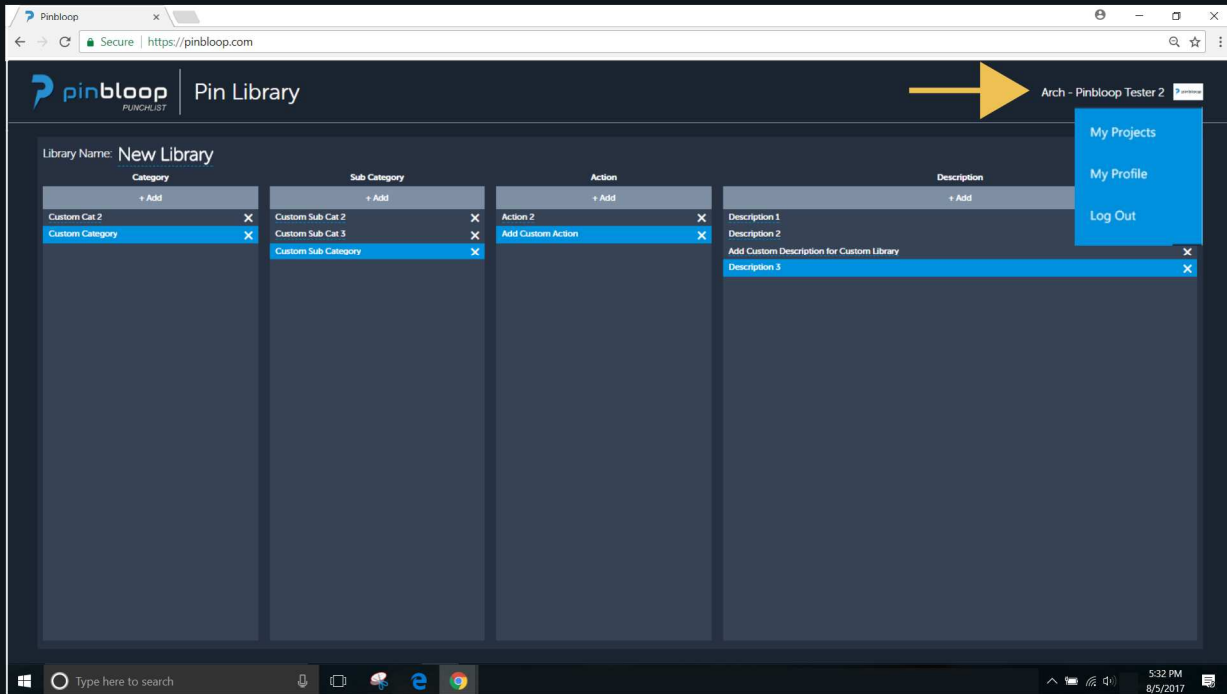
Pinbloop ×

Secure | https://pinbloop.com

pinbloop PUNCHLIST | Pin Library

Arch - Pinbloop Tester 2

My Projects

My Profile

Log Out

Library Name: New Library

| Category | Sub Category | Action | Description |
|---|---|---|---|
| + Add | + Add | + Add | + Add |
| Custom Cat 2 × | Custom Sub Cat 2 × | Action 2 × | Description 1 |
| Custom Category × | Custom Sub Cat 3 × | Add Custom Action × | Description 2 |
| | Custom Sub Category × | | Add Custom Description for Custom Library × |
| | | | Description 3 × |

Type here to search

5:32 PM
8/5/2017